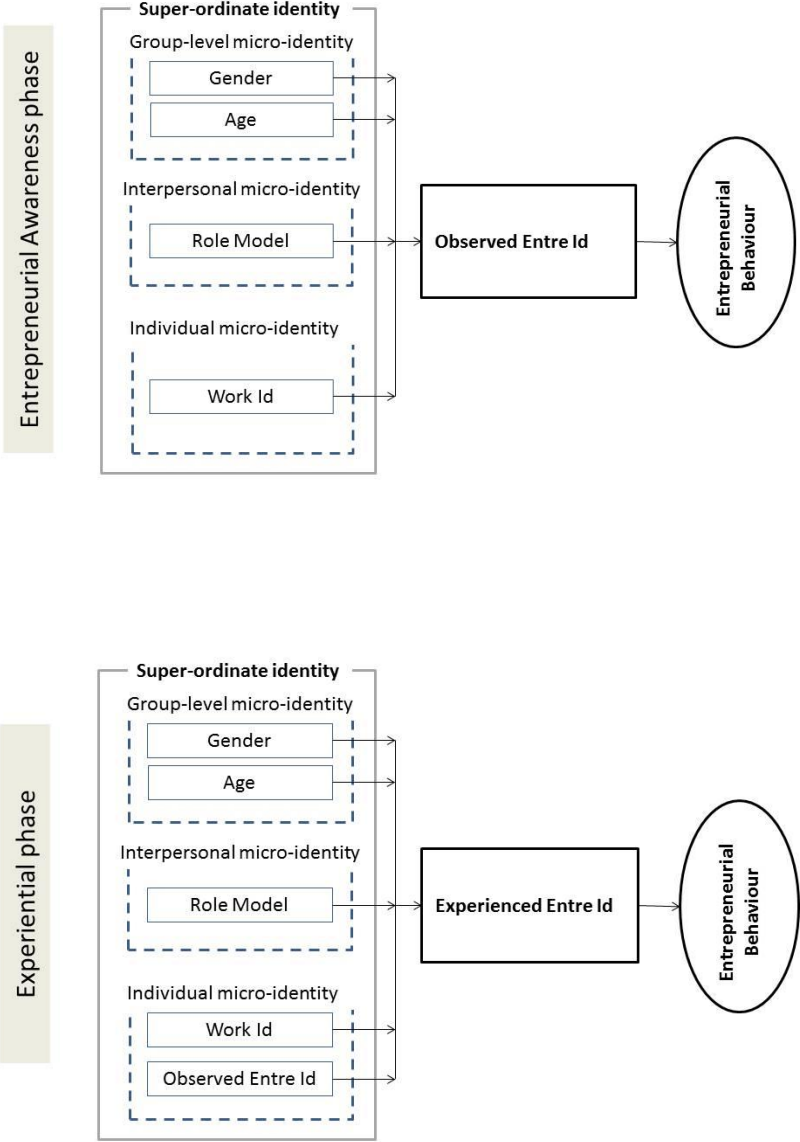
Entrepreneurial Awareness phase

Super-ordinate identity

Group-level micro-identity

Gender

Age

Interpersonal micro-identity

Role Model

Individual micro-identity

Work Id

Observed Entre Id

Entrepreneurial Behaviour

Experiential phase

Super-ordinate identity

Group-level micro-identity

Gender

Age

Interpersonal micro-identity

Role Model

Individual micro-identity

Work Id

Observed Entre Id

Experienced Entre Id

Entrepreneurial Behaviour